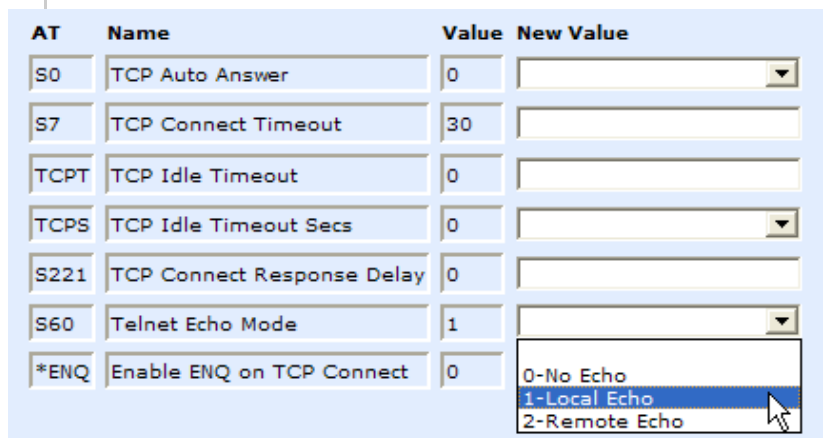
| AT | Name | Value | New Value |
|---|---|---|---|
| S0 | TCP Auto Answer | 0 | |
| S7 | TCP Connect Timeout | 30 | |
| TCPT | TCP Idle Timeout | 0 | |
| TCPS | TCP Idle Timeout Secs | 0 | |
| S221 | TCP Connect Response Delay | 0 | |
| S60 | Telnet Echo Mode | 1 | |
| *ENQ | Enable ENQ on TCP Connect | 0 | |

0-No Echo
1-Local Echo
2-Remote Echo